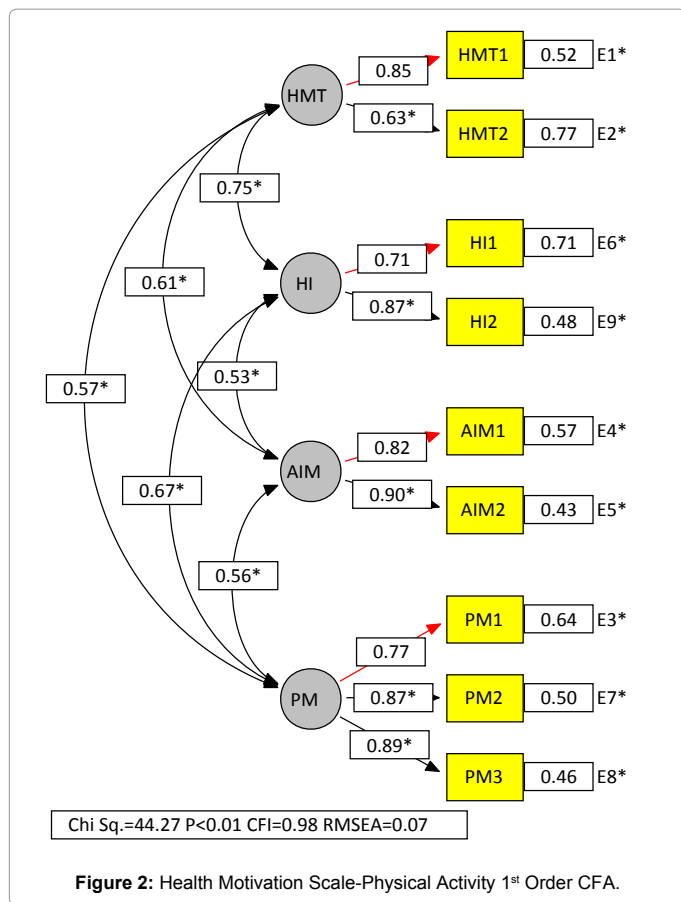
HMT
0.85
HMT1
0.52
E1*
0.63*
HMT2
0.77
E2*
0.75*
HI
0.71
HI1
0.71
E6*
0.61*
0.87*
HI2
0.48
E9*
0.57*
0.53*
AIM
0.82
AIM1
0.57
E4*
0.67*
0.90*
AIM2
0.43
E5*
0.56*
PM1
0.64
E3*
0.77
PM
0.87*
PM2
0.50
E7*
0.89*
PM3
0.46
E8*

Chi Sq.=44.27 P<0.01 CFI=0.98 RMSEA=0.07

**Figure 2:** Health Motivation Scale-Physical Activity 1$^{st}$ Order CFA.